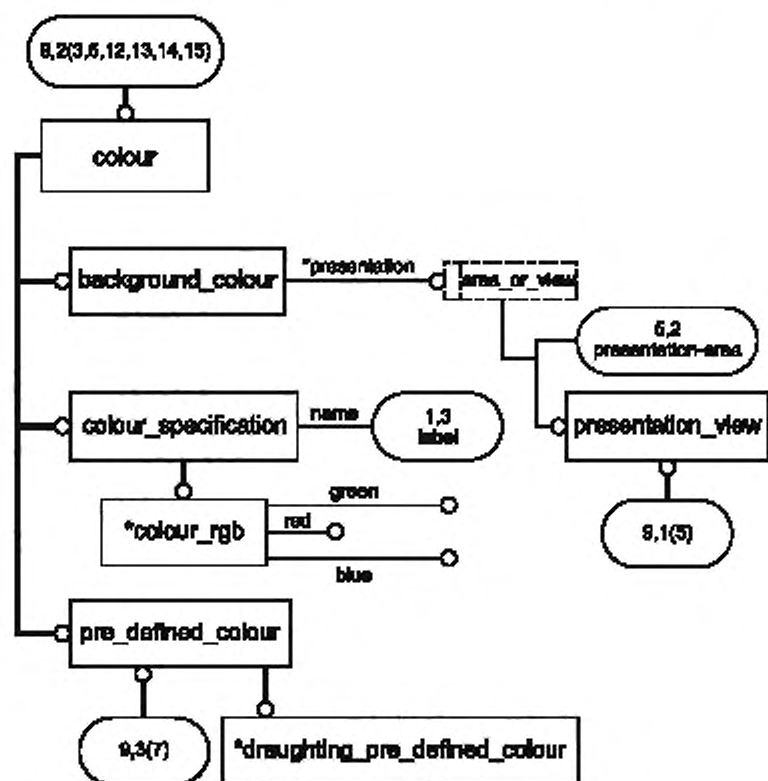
9,2(3,6,12,13,14,15)

colour

background_colour

*presentation

area_or_view

6,2
presentation-area

colour_specification

name

1,3
label

presentation_view

*colour_rgb

green

red

blue

9,1(5)

pre_defined_colour

9,3(7)

*draughting_pre_defined_colour